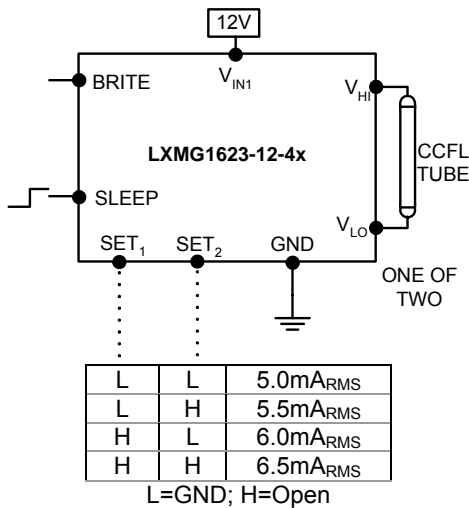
12V

$V_{IN1}$

BRITE

$V_{HI}$

LXMG1623-12-4x

CCFL TUBE

SLEEP

$V_{LO}$

$SET_1$ $SET_2$ GND

ONE OF TWO

| | | |
|---|---|---|
| L | L | 5.0mA$_{RMS}$ |
| L | H | 5.5mA$_{RMS}$ |
| H | L | 6.0mA$_{RMS}$ |
| H | H | 6.5mA$_{RMS}$ |

L=GND; H=Open